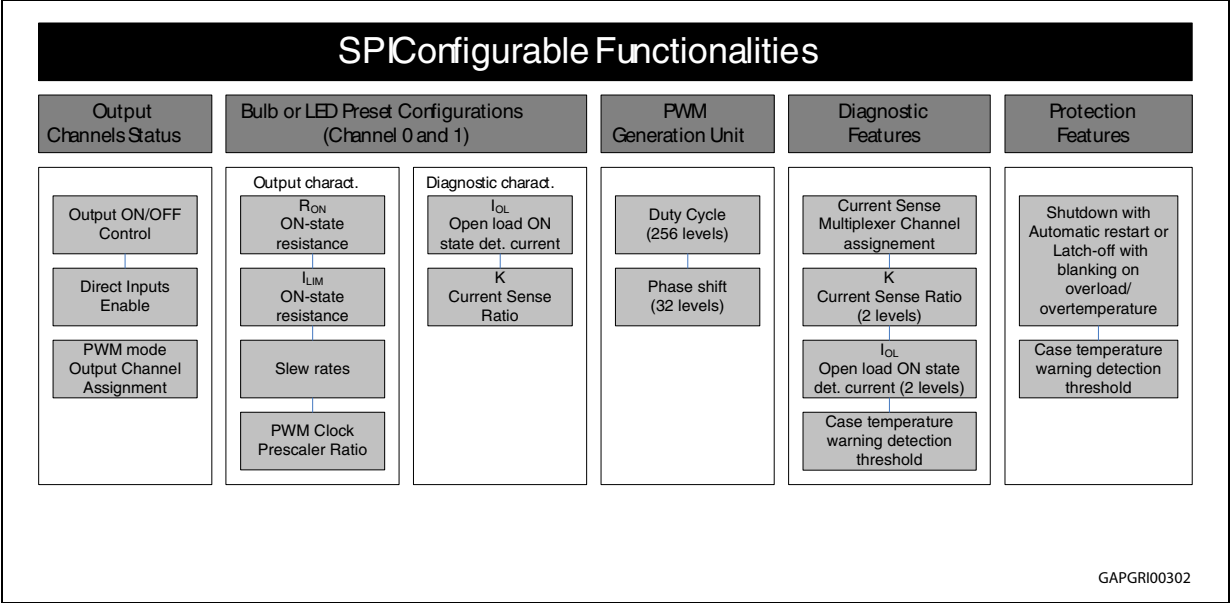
SPIConfigurable Functionalities

Output Channels Status

Output ON/OFF Control

Direct Inputs Enable

PWM mode Output Channel Assignment

Bulb or LED Preset Configurations (Channel 0 and 1)

Output charact.

$R_{ON}$ ON-state resistance

$I_{LIM}$ ON-state resistance

Slew rates

PWM Clock Prescaler Ratio

Diagnostic charact.

$I_{OL}$ Open load ON state det. current

K Current Sense Ratio

PWM Generation Unit

Duty Cycle (256 levels)

Phase shift (32 levels)

Diagnostic Features

Current Sense Multiplexer Channel assignement

K Current Sense Ratio (2 levels)

$I_{OL}$ Open load ON state det. current (2 levels)

Case temperature warning detection threshold

Protection Features

Shutdown with Automatic restart or Latch-off with blanking on overload/ overtemperature

Case temperature warning detection threshold

GAPGRI00302